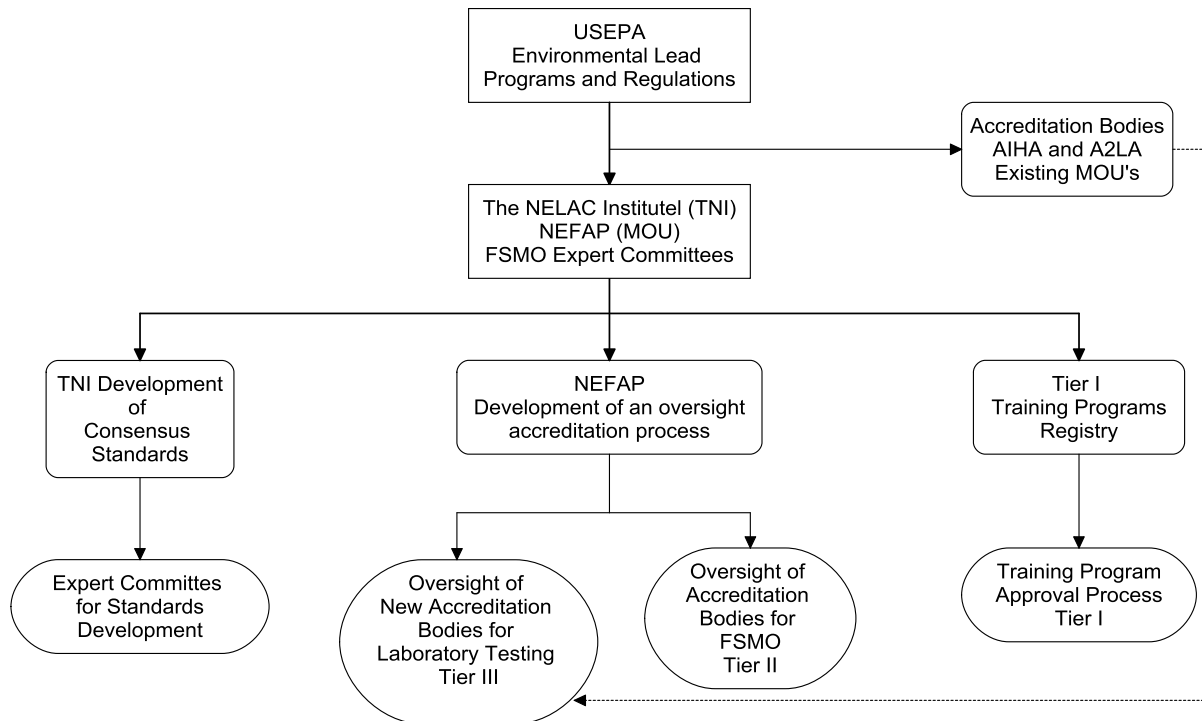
USEPA
Environmental Lead
Programs and Regulations

Accreditation Bodies
AIHA and A2LA
Existing MOU's

The NELAC Institutel (TNI)
NEFAP (MOU)
FSMO Expert Committees

TNI Development of Consensus Standards

NEFAP
Development of an oversight accreditation process

Tier I
Training Programs
Registry

Expert Committes for Standards Development

Oversight of New Accreditation Bodies for Laboratory Testing Tier III

Oversight of Accreditation Bodies for FSMO Tier II

Training Program Approval Process Tier I